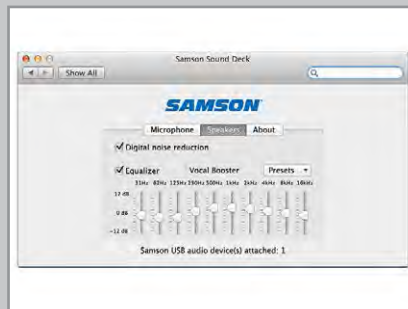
Samson Sound Deck

Show All

SAMSON

Microphone Speakers About

Digital noise reduction

Equalizer Vocal Booster Presets

31Hz 62Hz 125Hz 250Hz 500Hz 1kHz 2kHz 4kHz 8kHz 16kHz

12 dB

0 dB

-12 dB

Samson USB audio device(s) attached: 1